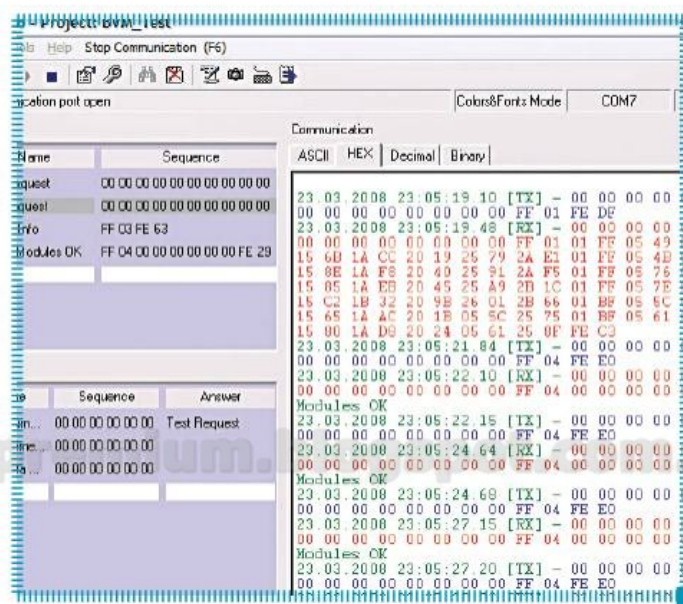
- Project: bvm_test

ols Help Stop Communication (F6)

ication port open | Colors&Fonts Mode | COM7

| Name | Sequence |
|---|---|
| equest | 00 00 00 00 00 00 00 00 00 00 |
| quest | 00 00 00 00 00 00 00 00 00 00 |
| Info | FF 03 FE 63 |
| Modules OK | FF 04 00 00 00 00 00 00 FE 29 |

| e | Sequence | Answer |
|---|---|---|
| im... | 00 00 00 00 00 00 | Test Request |
| ime... | 00 00 00 00 00 00 | |
| a... | 00 00 00 00 00 00 | |

Communication

ASCII | HEX | Decimal | Binary

23.03.2008 23:05:19.10 [TX] - 00 00 00 00 00 00 00 00 00 00 00 FF 01 FE DF
23.03.2008 23:05:19.48 [RX] - 00 00 00 00 00 00 00 00 00 00 00 FF 01 01 FF 05 49 15 6B 1A CC 20 19 25 79 2A E1 01 FF 05 4D 15 8E 1A F8 20 40 25 91 2A F5 01 FF 05 76 15 85 1A EB 20 45 25 A9 2B 1C 01 FF 05 7E 15 C2 1B 32 20 9B 26 01 2B 66 01 BF 05 5C 15 65 1A AC 20 1B 05 5C 25 75 01 BF 05 61 15 90 1A D9 20 24 05 61 25 0F FE C3
23.03.2008 23:05:21.84 [TX] - 00 00 00 00 00 00 00 00 00 00 00 FF 04 FE E0
23.03.2008 23:05:22.10 [RX] - 00 00 00 00 00 00 00 00 00 00 00 FF 04 00 00 00 00
Modules OK
23.03.2008 23:05:22.15 [TX] - 00 00 00 00 00 00 00 00 00 00 00 FF 04 FE E0
23.03.2008 23:05:24.64 [RX] - 00 00 00 00 00 00 00 00 00 00 00 FF 04 00 00 00 00
Modules OK
23.03.2008 23:05:24.69 [TX] - 00 00 00 00 00 00 00 00 00 00 00 FF 04 FE E0
23.03.2008 23:05:27.15 [RX] - 00 00 00 00 00 00 00 00 00 00 00 FF 04 00 00 00 00
Modules OK
23.03.2008 23:05:27.20 [TX] - 00 00 00 00 00 00 00 00 00 00 00 FF 04 FE E0